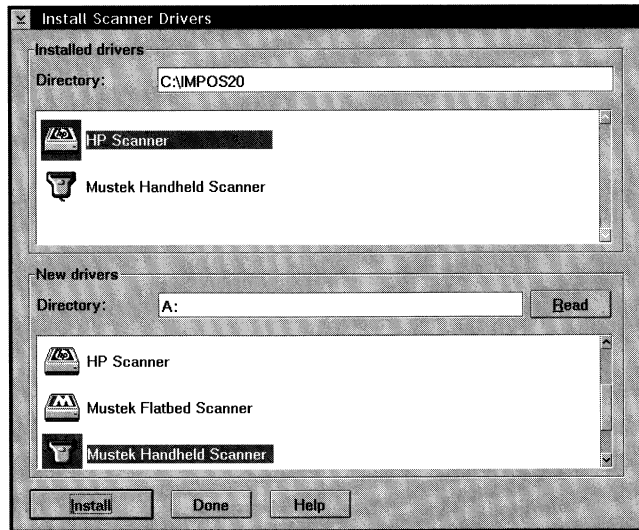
Install Scanner Drivers

Installed drivers

Directory: C:\IMPOS20

HP Scanner

Mustek Handheld Scanner

New drivers

Directory: A:

Read

HP Scanner

Mustek Flatbed Scanner

Mustek Handheld Scanner

Install Done Help